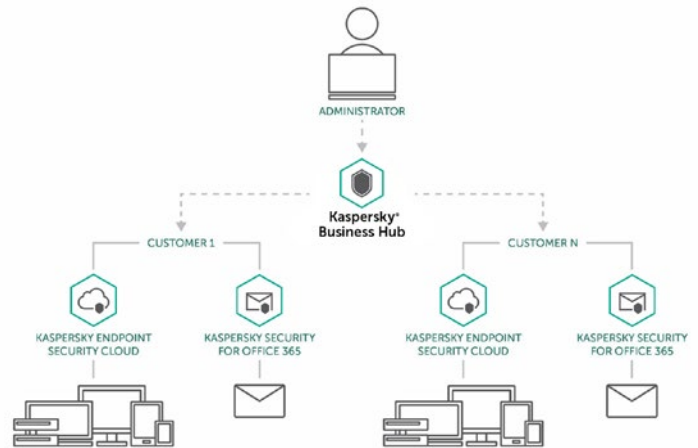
ADMINISTRATOR

Kaspersky®
Business Hub

CUSTOMER 1

KASPERSKY ENDPOINT SECURITY CLOUD

KASPERSKY SECURITY FOR OFFICE 365

CUSTOMER N

KASPERSKY ENDPOINT SECURITY CLOUD

KASPERSKY SECURITY FOR OFFICE 365